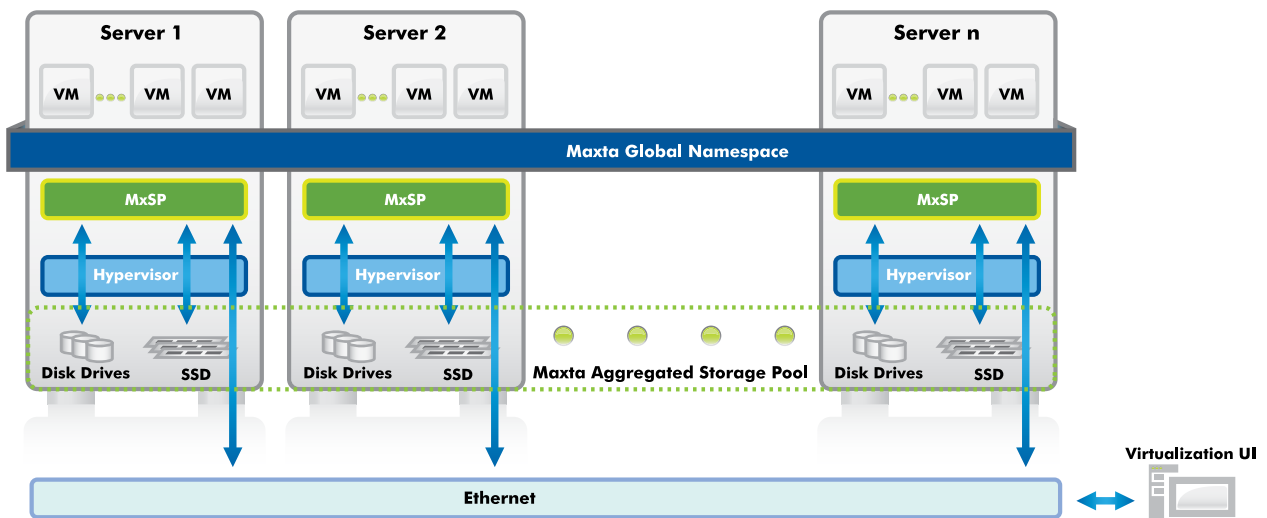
Server 1

VM VM VM

Server 2

VM VM VM

Server n

VM VM VM

Maxta Global Namespace

MxSP

Hypervisor

Disk Drives

SSD

MxSP

Hypervisor

Disk Drives

SSD

Maxta Aggregated Storage Pool

MxSP

Hypervisor

Disk Drives

SSD

Virtualization UI

Ethernet